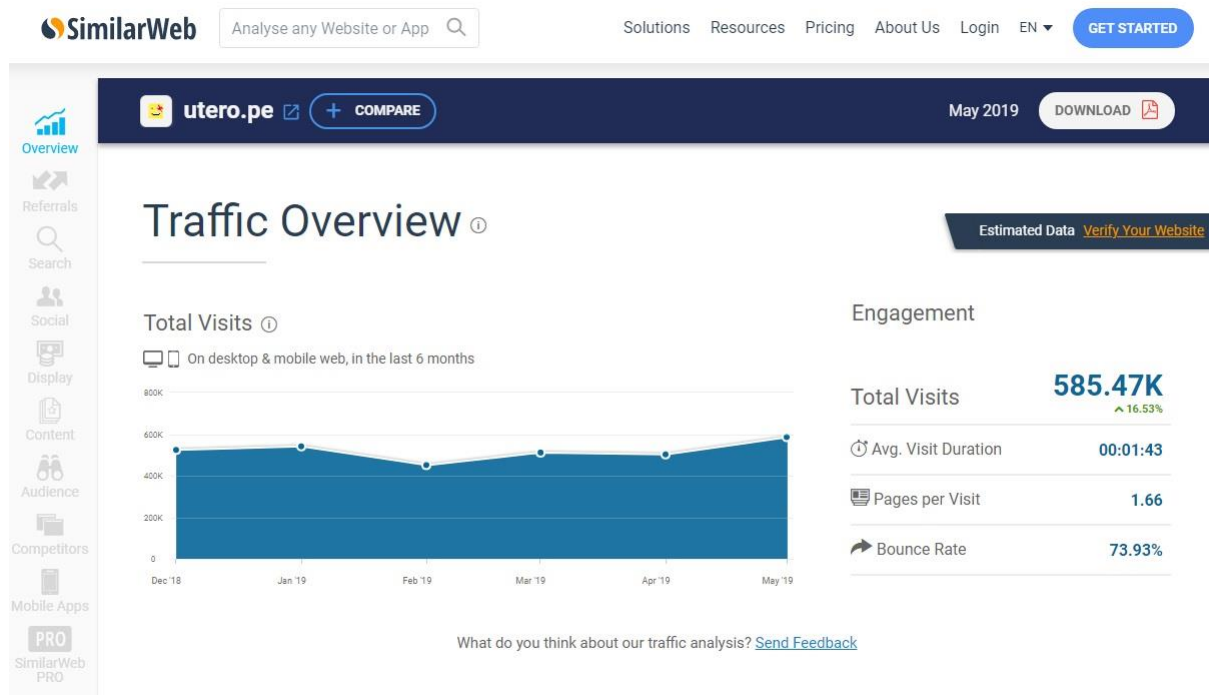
SimilarWeb Analyse any Website or App Solutions Resources Pricing About Us Login EN GET STARTED

Overview
Referrals
Search
Social
Display
Content
Audience
Competitors
Mobile Apps
PRO
SimilarWeb PRO

utero.pe + COMPARE

May 2019 DOWNLOAD

Traffic Overview

Estimated Data Verify Your Website

Total Visits

On desktop & mobile web, in the last 6 months

800K
600K
400K
200K
0
Dec '18 Jan '19 Feb '19 Mar '19 Apr '19 May '19

Engagement

| Total Visits | 585.47K ^ 16.53% |
|---|---|
| Avg. Visit Duration | 00:01:43 |
| Pages per Visit | 1.66 |
| Bounce Rate | 73.93% |

What do you think about our traffic analysis? Send Feedback